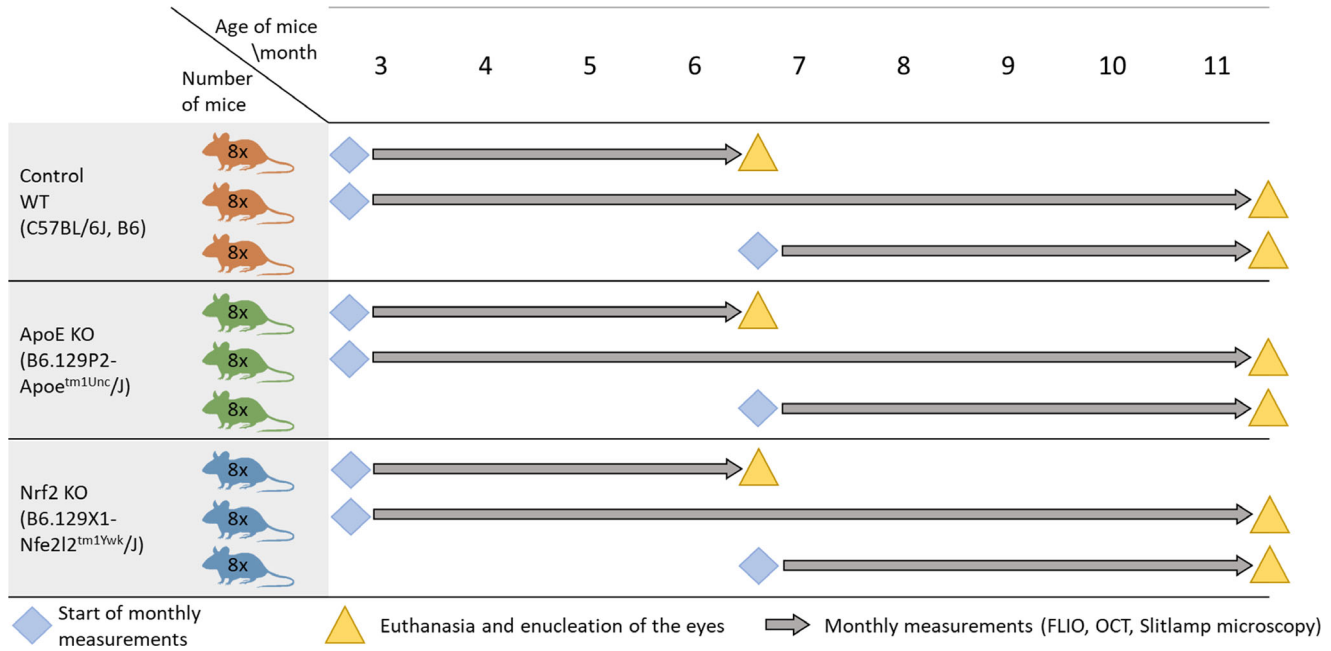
Age of mice \month

Number of mice

3 4 5 6 7 8 9 10 11

Control WT (C57BL/6J, B6)

8x
8x
8x

ApoE KO (B6.129P2-Apoe$^{tm1Unc}$/J)

8x
8x
8x

Nrf2 KO (B6.129X1-Nfe2l2$^{tm1Ywk}$/J)

8x
8x
8x

Start of monthly measurements

Euthanasia and enucleation of the eyes

Monthly measurements (FLIO, OCT, Slitlamp microscopy)